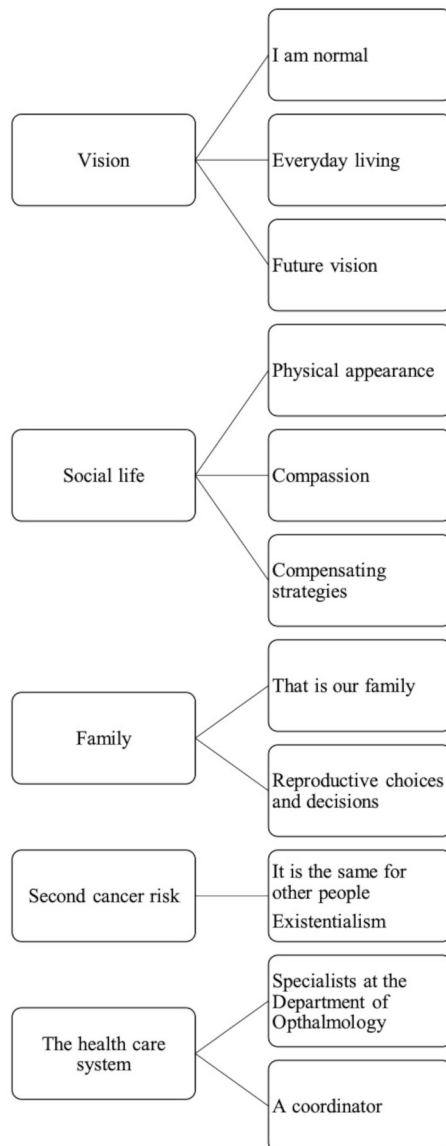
Vision

I am normal

Everyday living

Future vision

Social life

Physical appearance

Compassion

Compensating strategies

Family

That is our family

Reproductive choices and decisions

Second cancer risk

It is the same for other people

Existentialism

The health care system

Specialists at the Department of Opthalmology

A coordinator